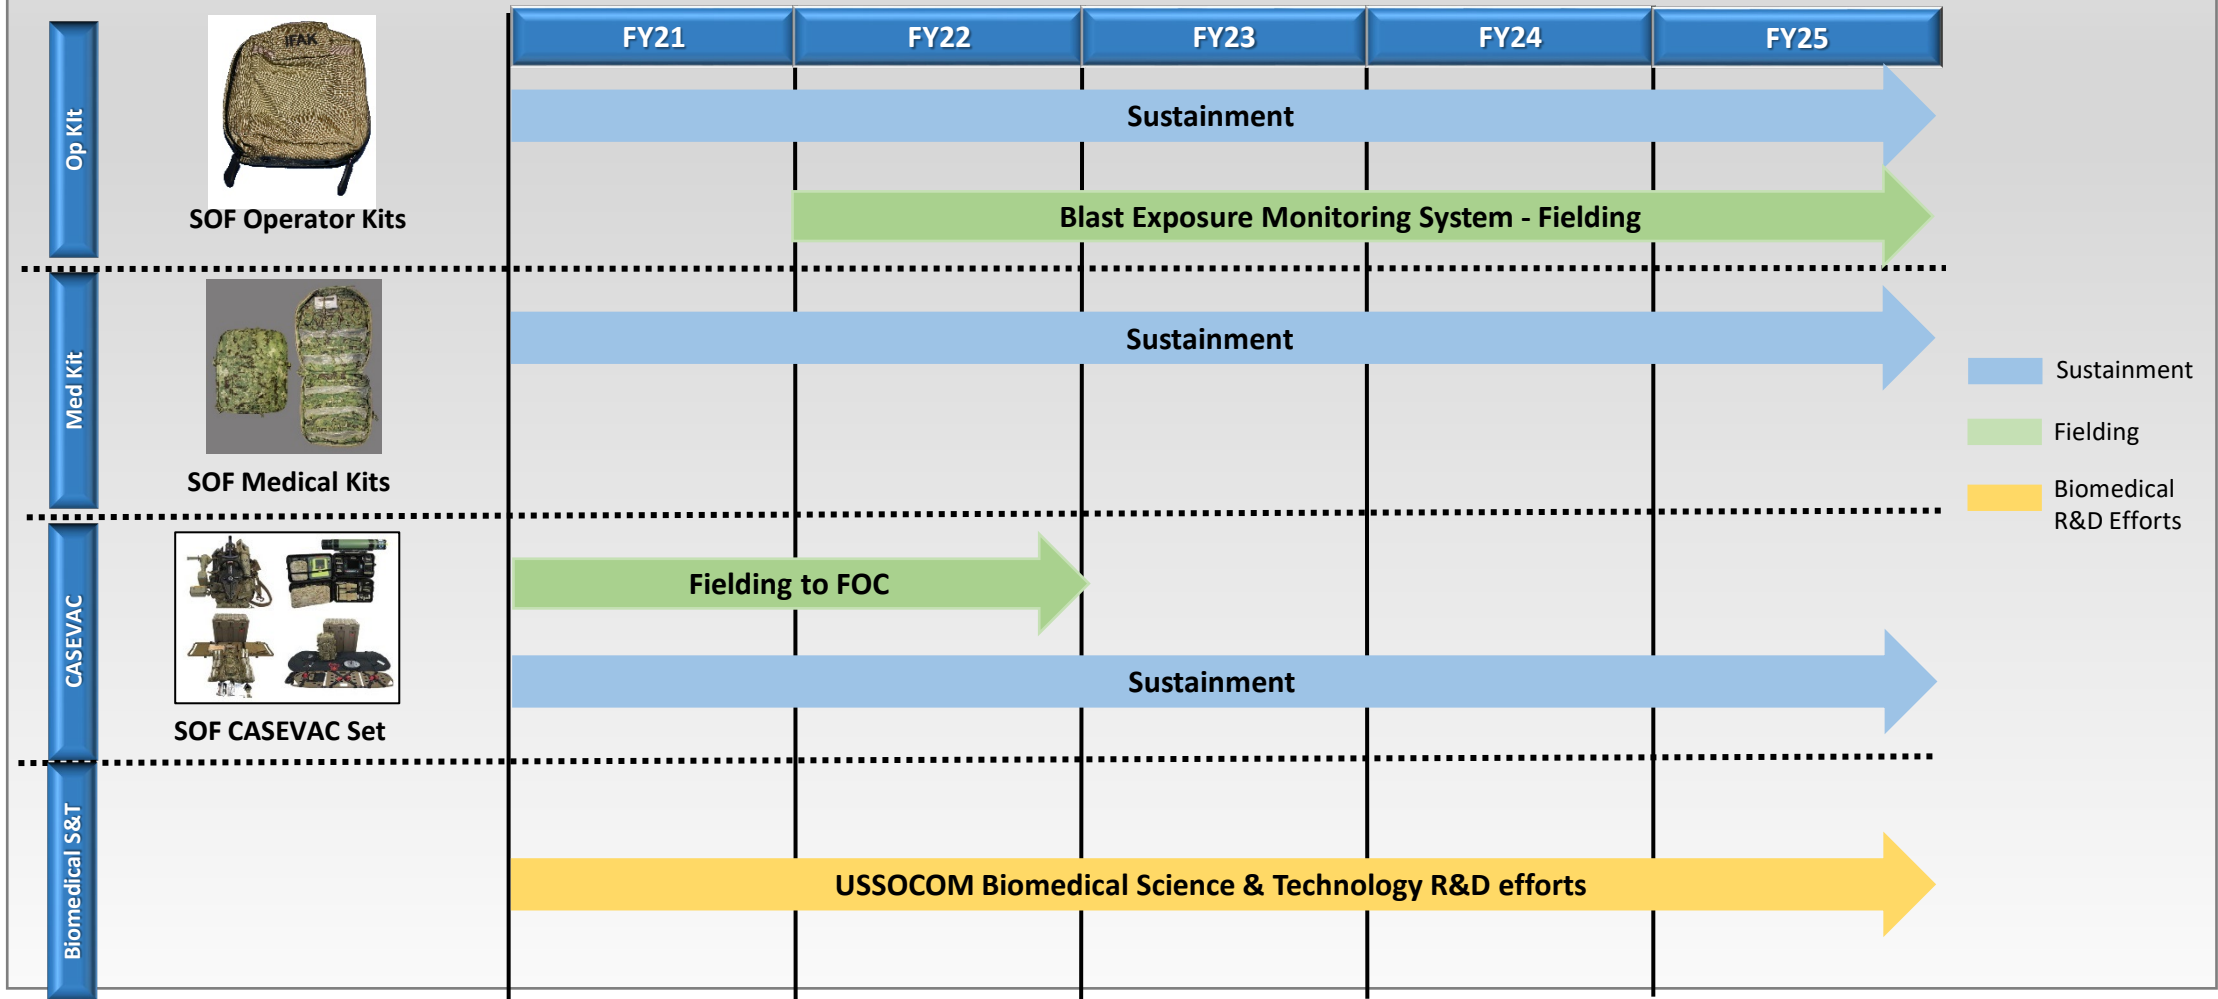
Op Kit

IFAK

SOF Operator Kits

| FY21 | FY22 | FY23 | FY24 | FY25 |
|---|---|---|---|---|

Sustainment

Blast Exposure Monitoring System - Fielding

Med Kit

SOF Medical Kits

Sustainment

CASEVAC

SOF CASEVAC Set

Fielding to FOC

Sustainment

Biomedical S&T

USSOCOM Biomedical Science & Technology R&D efforts

Sustainment

Fielding

Biomedical R&D Efforts